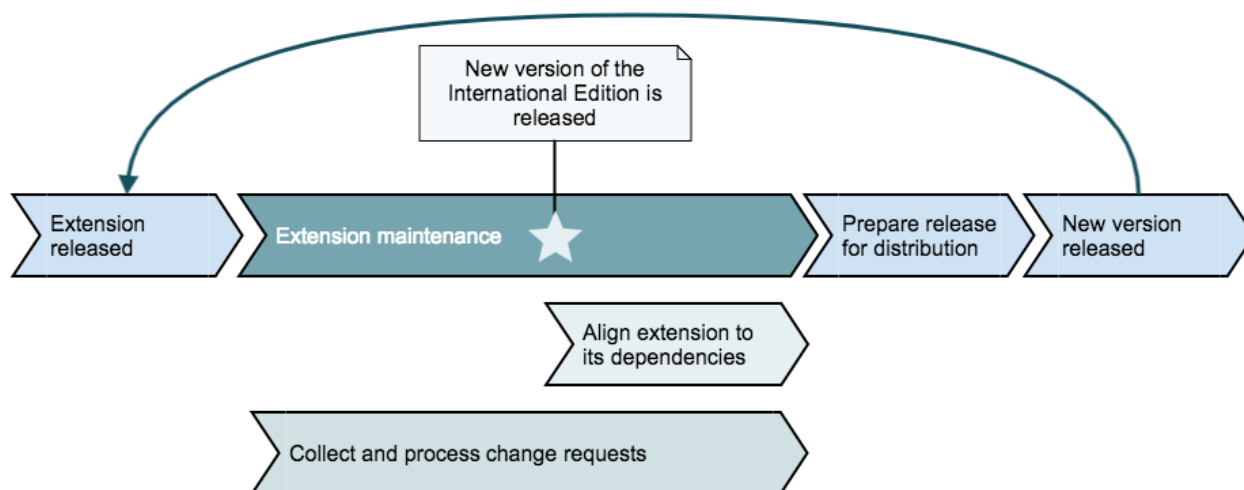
New version of the International Edition is released

Extension released

Extension maintenance

Prepare release for distribution

New version released

Align extension to its dependencies

Collect and process change requests